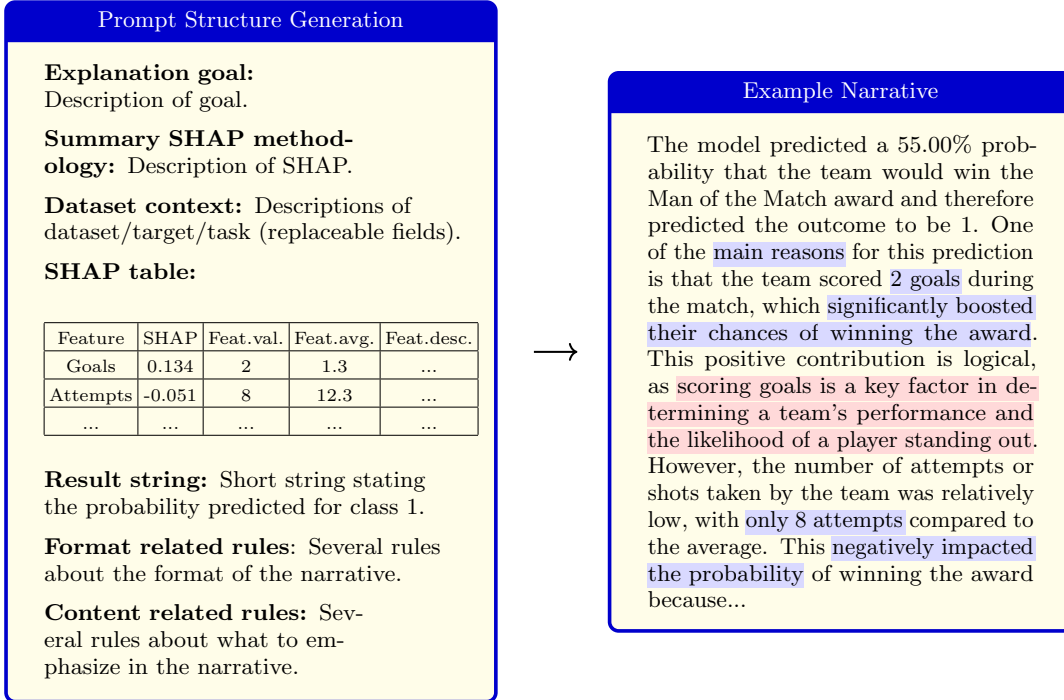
Prompt Structure Generation

**Explanation goal:** Description of goal.

**Summary SHAP methodology:** Description of SHAP.

**Dataset context:** Descriptions of dataset/target/task (replaceable fields).

**SHAP table:**

| Feature | SHAP | Feat.val. | Feat.avg. | Feat.desc. |
|---|---|---|---|---|
| Goals | 0.134 | 2 | 1.3 | ... |
| Attempts | -0.051 | 8 | 12.3 | ... |
| ... | ... | ... | ... | ... |

**Result string:** Short string stating the probability predicted for class 1.

**Format related rules**: Several rules about the format of the narrative.

**Content related rules:** Several rules about what to emphasize in the narrative.

$\longrightarrow$

Example Narrative

The model predicted a 55.00% probability that the team would win the Man of the Match award and therefore predicted the outcome to be 1. One of the main reasons for this prediction is that the team scored 2 goals during the match, which significantly boosted their chances of winning the award. This positive contribution is logical, as scoring goals is a key factor in determining a team's performance and the likelihood of a player standing out. However, the number of attempts or shots taken by the team was relatively low, with only 8 attempts compared to the average. This negatively impacted the probability of winning the award because...